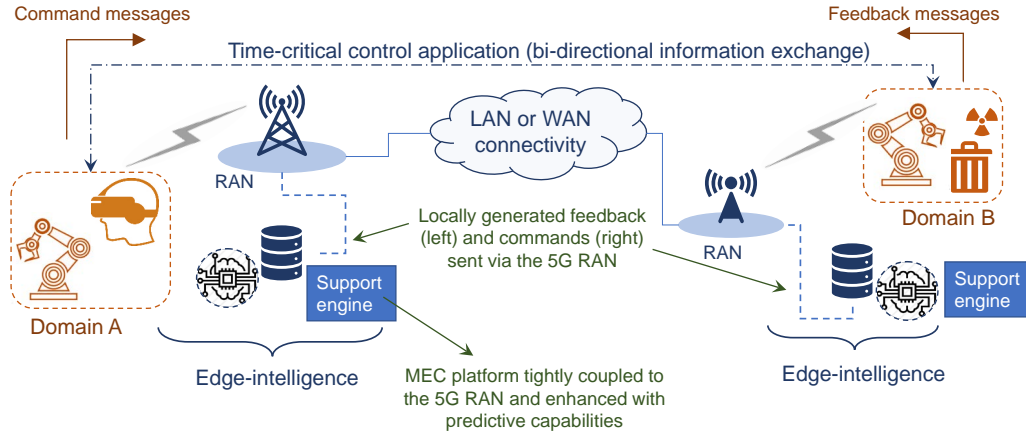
Command messages

Feedback messages

Time-critical control application (bi-directional information exchange)

LAN or WAN connectivity

RAN

RAN

Domain A

Domain B

Locally generated feedback (left) and commands (right) sent via the 5G RAN

Support engine

Support engine

Edge-intelligence

Edge-intelligence

MEC platform tightly coupled to the 5G RAN and enhanced with predictive capabilities